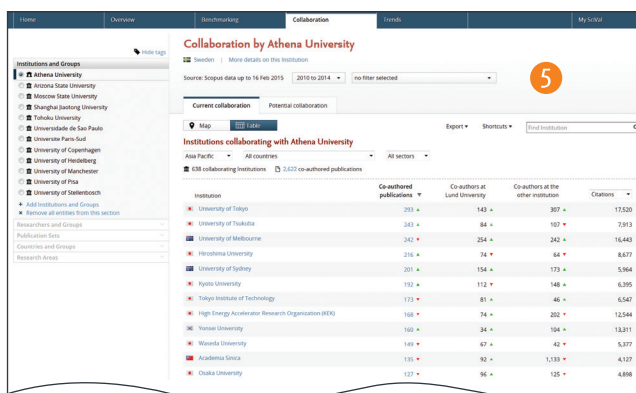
Home | Overview | Benchmarking | Collaboration | Trends | My SciVal

Hide tags

Institutions and Groups
Athena University
Arizona State University
Moscow State University
Shanghai Jiaotong University
Tohoku University
Universidade de Sao Paulo
Universite Paris-Sud
University of Copenhagen
University of Heidelberg
University of Manchester
University of Pisa
University of Stellenbosch
+ Add Institutions and Groups
× Remove all entities from this section
Researchers and Groups
Publication Sets
Countries and Groups
Research Areas

Collaboration by Athena University
Sweden | More details on this Institution
Source: Scopus data up to 16 Feb 2015 | 2010 to 2014 | no filter selected

5

Current collaboration | Potential collaboration

Map | Table

Export ▾ | Shortcuts ▾ | Find institution

Institutions collaborating with Athena University
Asia Pacific | All countries | All sectors
638 collaborating Institutions | 2,622 co-authored publications

| Institution | Co-authored publications | Co-authors at Lund University | Co-authors at the other institution | Citations |
|---|---|---|---|---|
| University of Tokyo | 293 | 143 | 307 | 17,520 |
| University of Tsukuba | 243 | 84 | 107 | 7,913 |
| University of Melbourne | 242 | 254 | 242 | 16,443 |
| Hiroshima University | 216 | 74 | 64 | 8,677 |
| University of Sydney | 201 | 154 | 173 | 5,964 |
| Kyoto University | 192 | 112 | 148 | 6,395 |
| Tokyo Institute of Technology | 173 | 81 | 46 | 6,547 |
| High Energy Accelerator Research Organization (KEK) | 168 | 74 | 202 | 12,544 |
| Yonsei University | 160 | 34 | 104 | 13,311 |
| Waseda University | 149 | 67 | 42 | 5,377 |
| Academia Sinica | 135 | 92 | 1,133 | 4,127 |
| Osaka University | 127 | 96 | 125 | 4,898 |